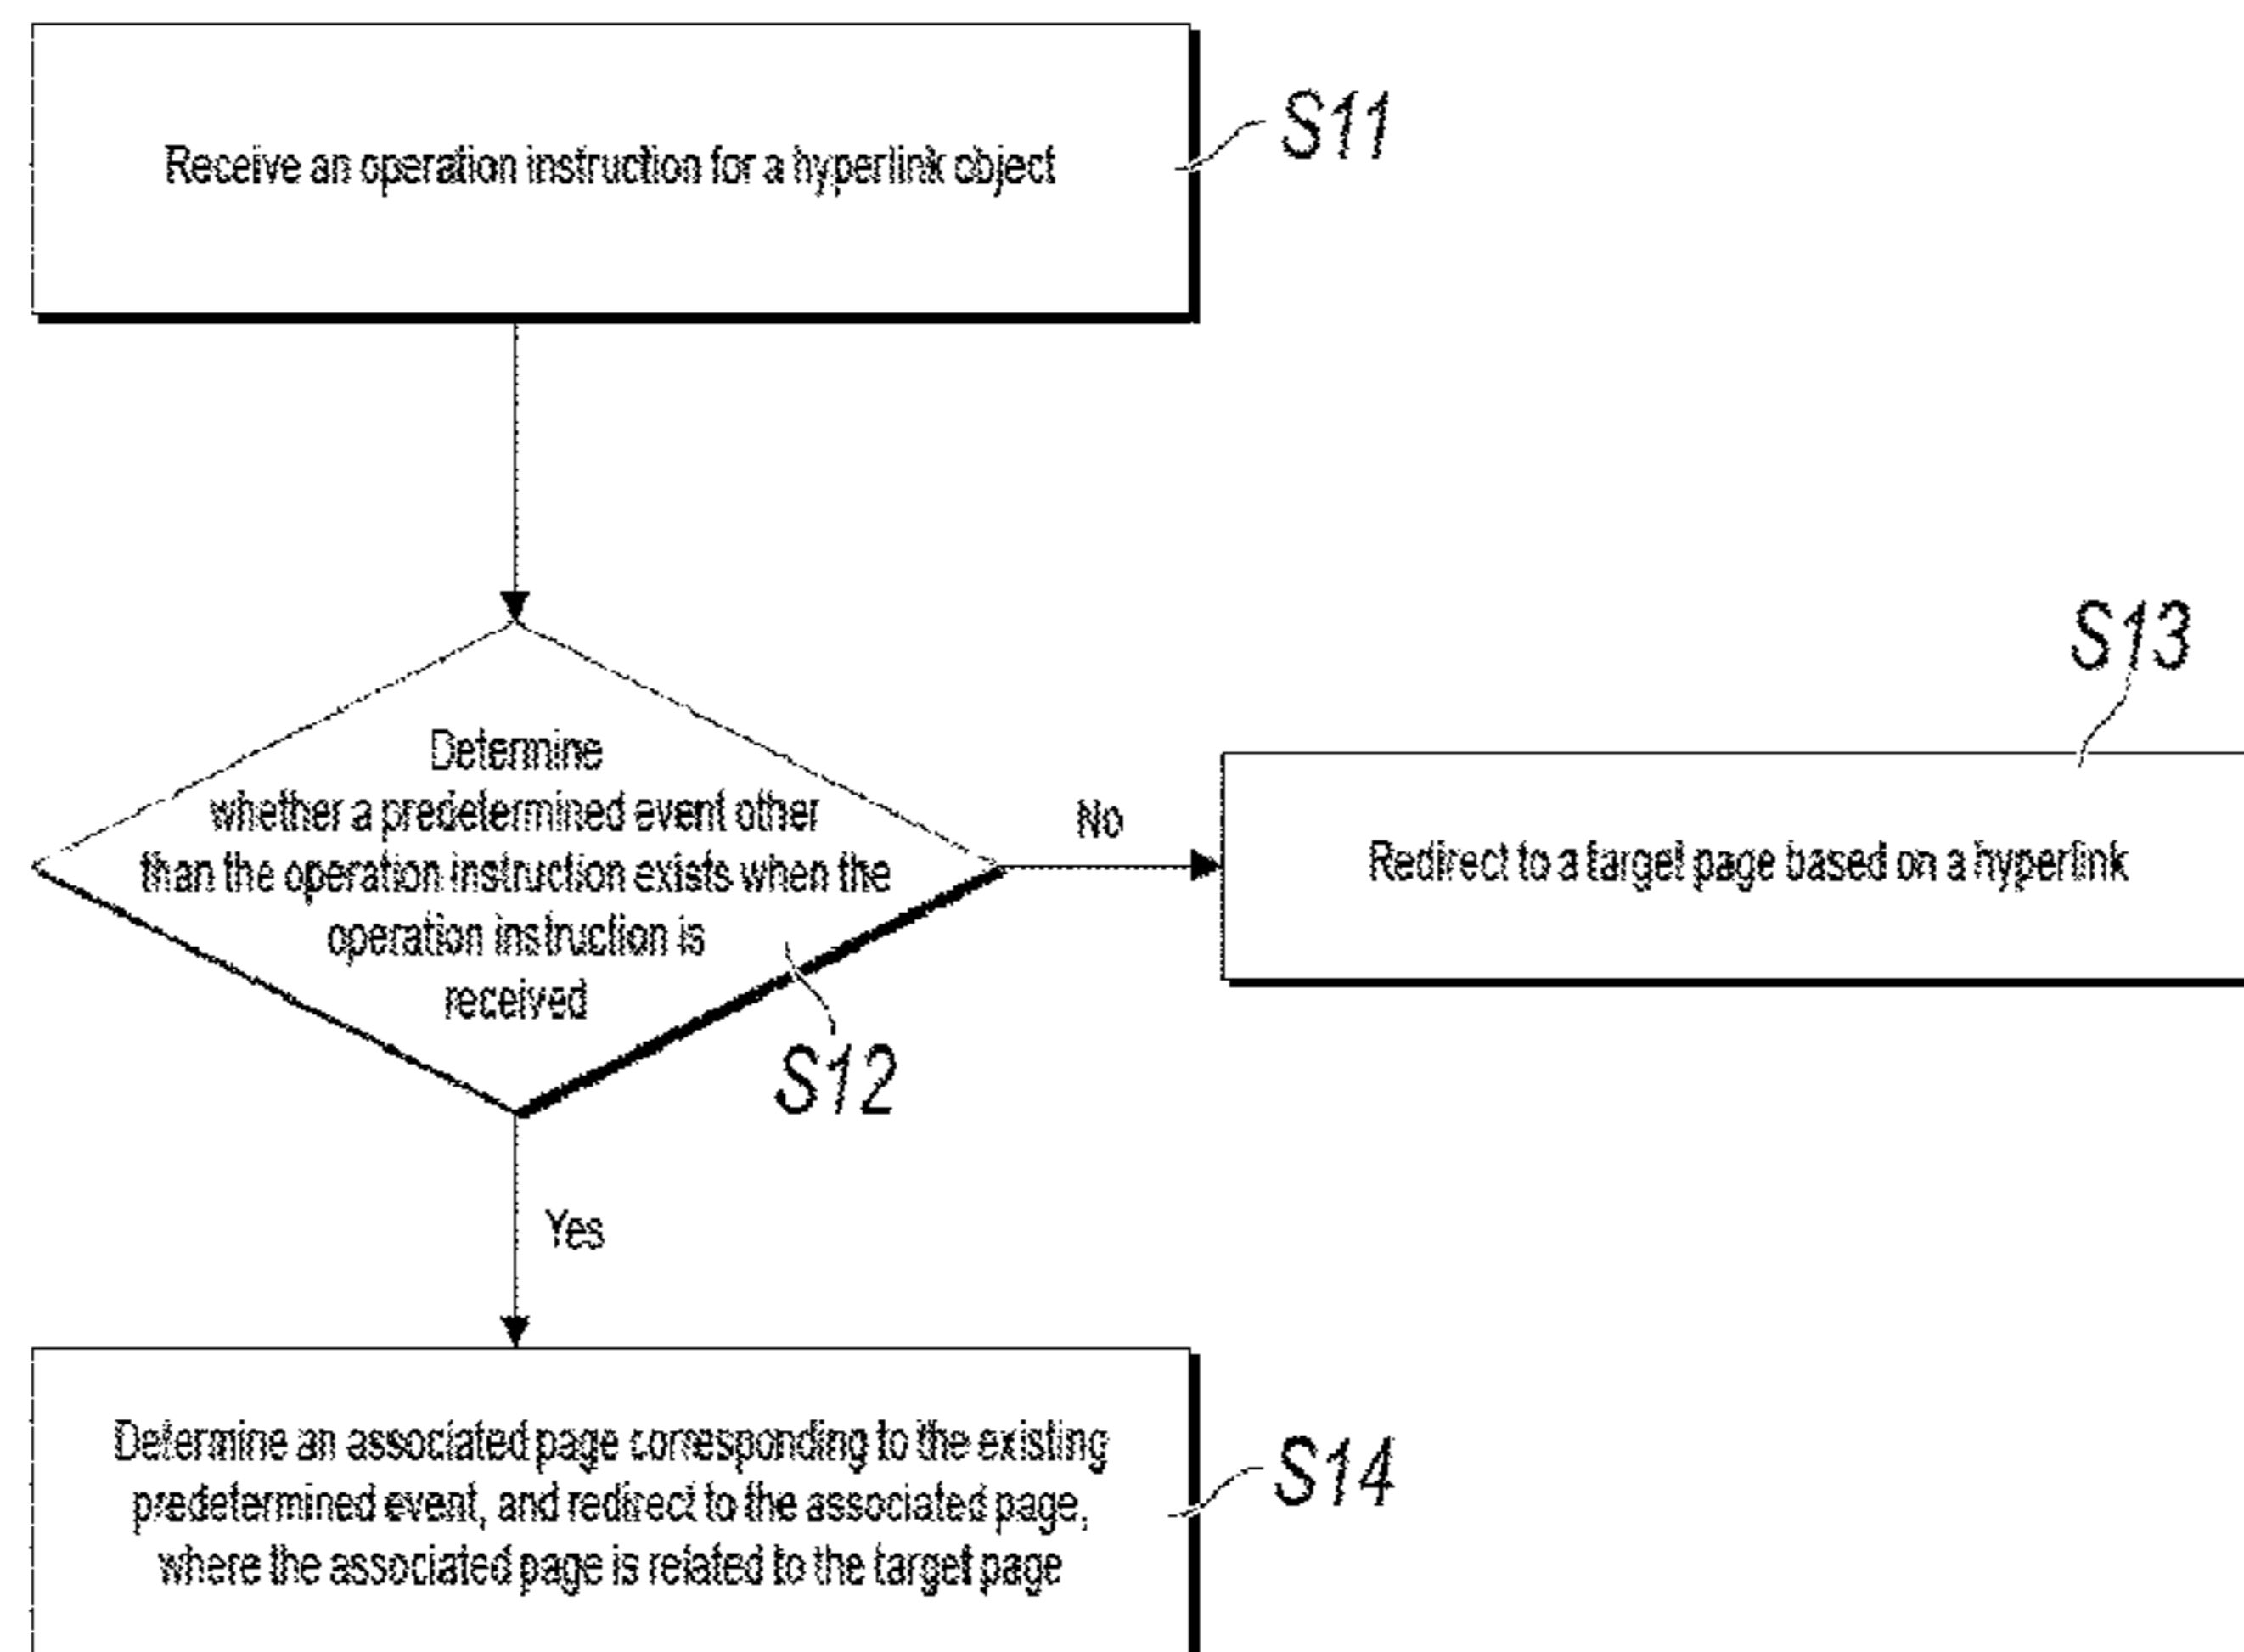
Receive an operation instruction for a hyperlink object

S11

S13

Determine whether a predetermined event other than the operation instruction exists when the operation instruction is received

No

Redirect to a target page based on a hyperlink

S12

Yes

Determine an associated page corresponding to the existing predetermined event, and redirect to the associated page, where the associated page is related to the target page

S14